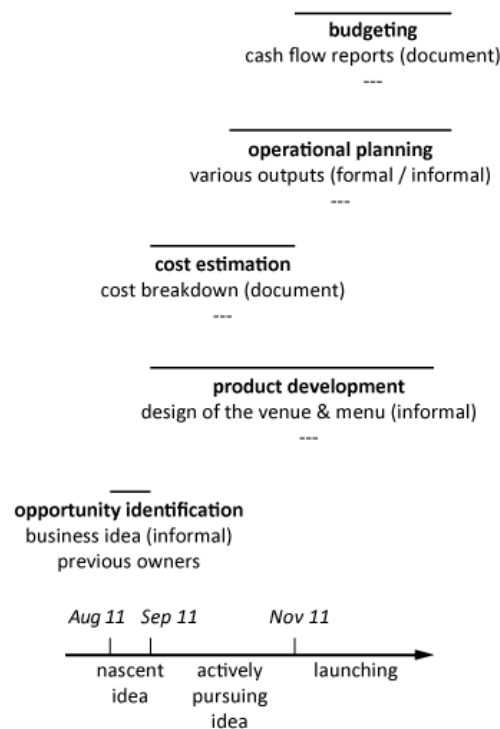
**budgeting**
cash flow reports (document)
---

**operational planning**
various outputs (formal / informal)
---

**cost estimation**
cost breakdown (document)
---

**product development**
design of the venue & menu (informal)
---

**opportunity identification**
business idea (informal)
previous owners

*Aug 11* *Sep 11* *Nov 11*

nascent idea
actively pursuing idea
launching